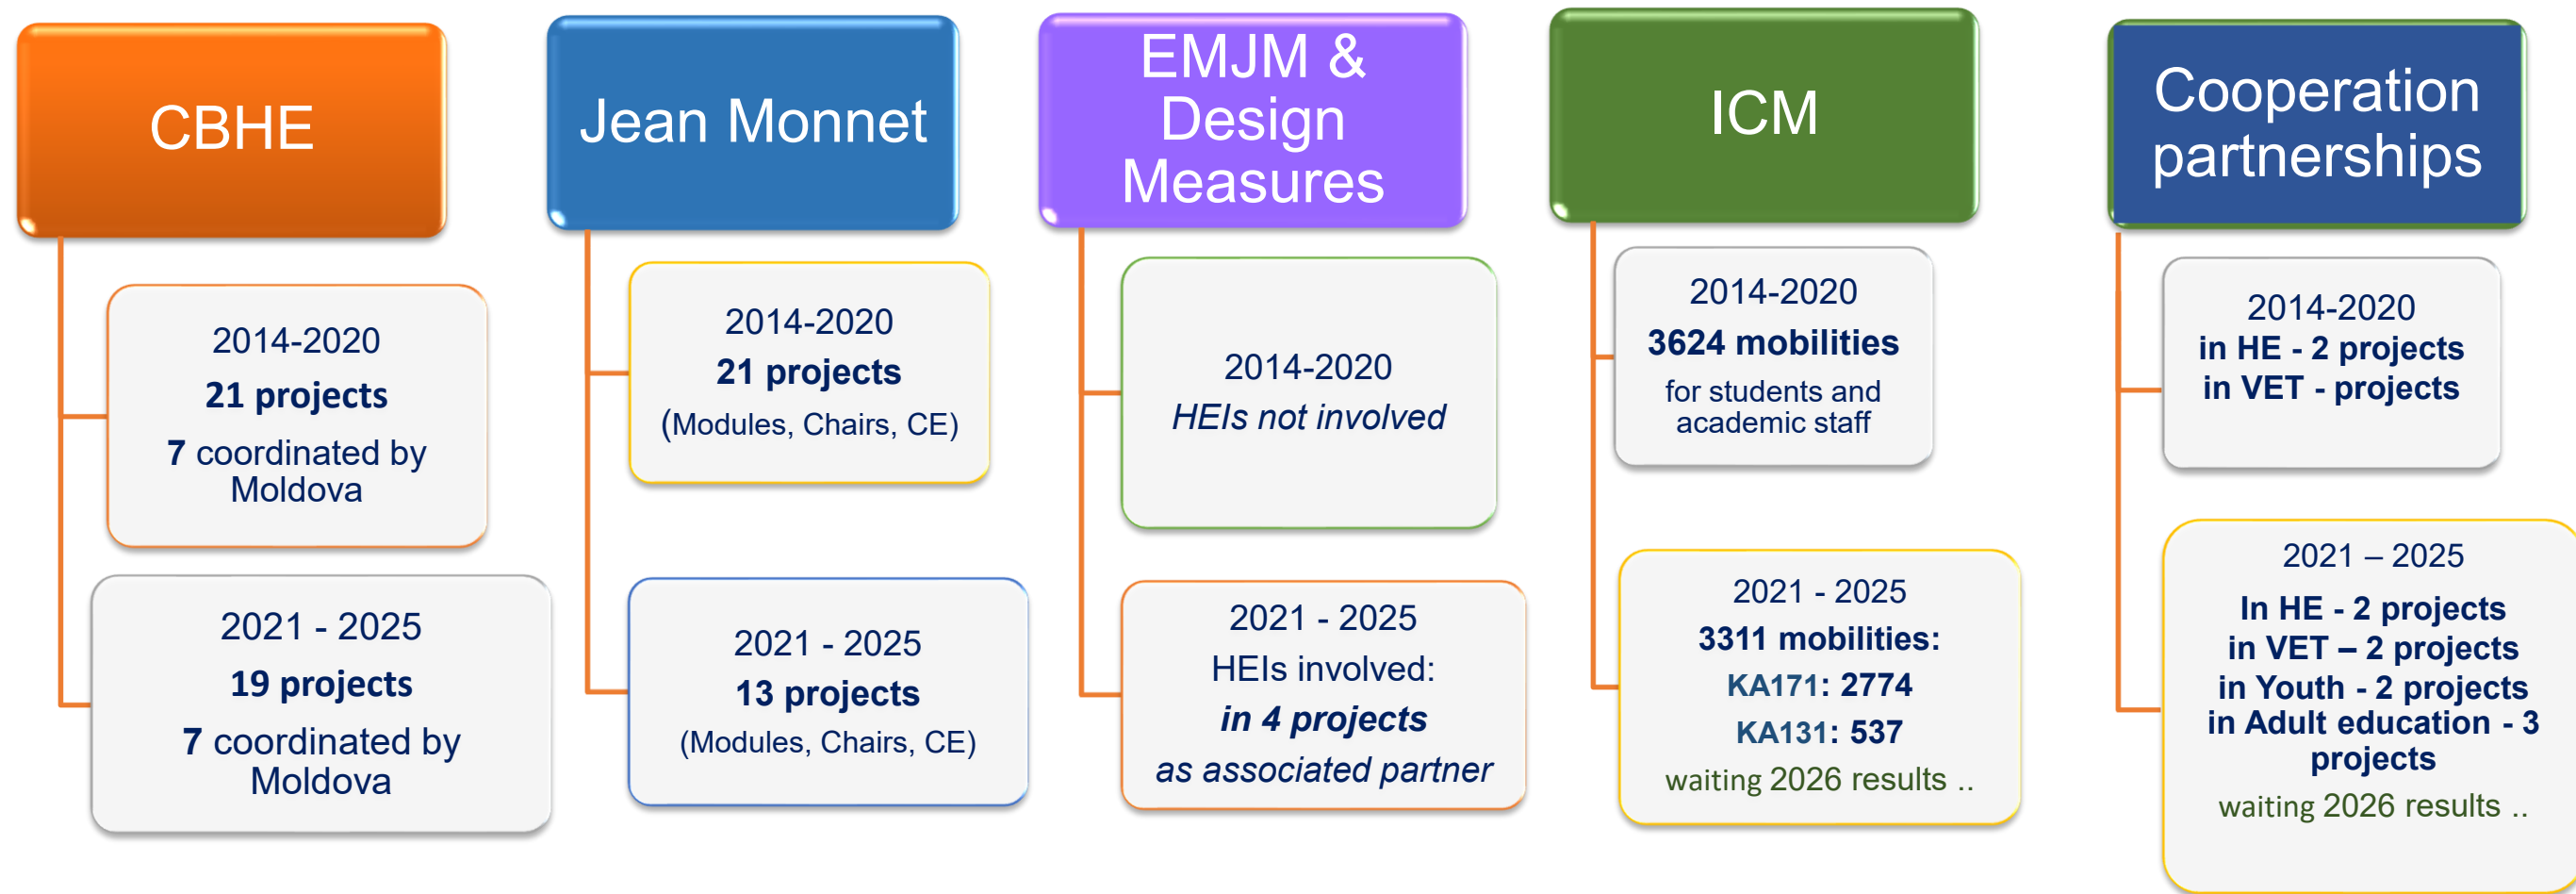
CBHE

2014-2020
21 projects
7 coordinated by Moldova

2021 - 2025
19 projects
7 coordinated by Moldova

Jean Monnet

2014-2020
21 projects
(Modules, Chairs, CE)

2021 - 2025
13 projects
(Modules, Chairs, CE)

EMJM & Design Measures

2014-2020
HEIs not involved

2021 - 2025
HEIs involved:
in 4 projects
as associated partner

ICM

2014-2020
3624 mobilities
for students and academic staff

2021 - 2025
3311 mobilities:
KA171: 2774
KA131: 537
waiting 2026 results ..

Cooperation partnerships

2014-2020
in HE - 2 projects
in VET - projects

2021 – 2025
In HE - 2 projects
in VET – 2 projects
in Youth - 2 projects
in Adult education - 3 projects
waiting 2026 results ..